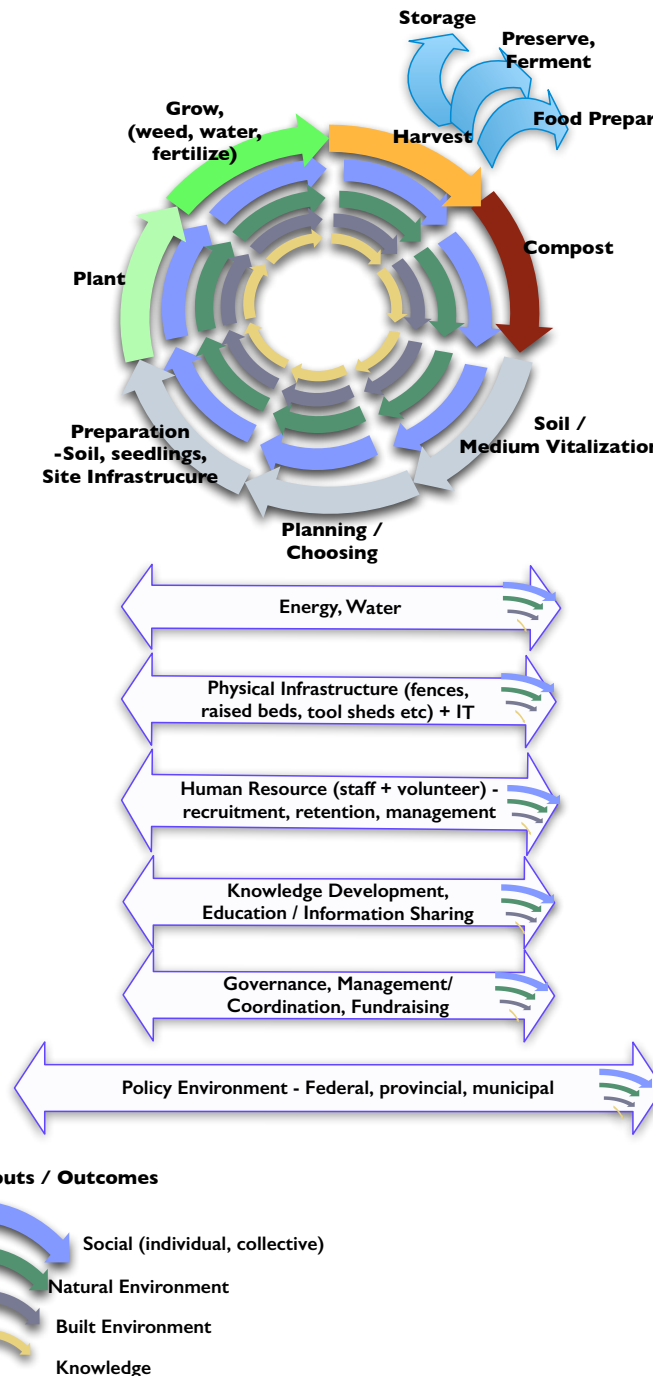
Storage

Preserve, Ferment

Food Prepar

Grow, (weed, water, fertilize)

Harvest

Compost

Plant

Soil / Medium Vitalization

Preparation -Soil, seedlings, Site Infrastrucure

Planning / Choosing

Energy, Water

Physical Infrastructure (fences, raised beds, tool sheds etc) + IT

Human Resource (staff + volunteer) - recruitment, retention, management

Knowledge Development, Education / Information Sharing

Governance, Management/ Coordination, Fundraising

Policy Environment - Federal, provincial, municipal

uts / Outcomes

Social (individual, collective)

Natural Environment

Built Environment

Knowledge